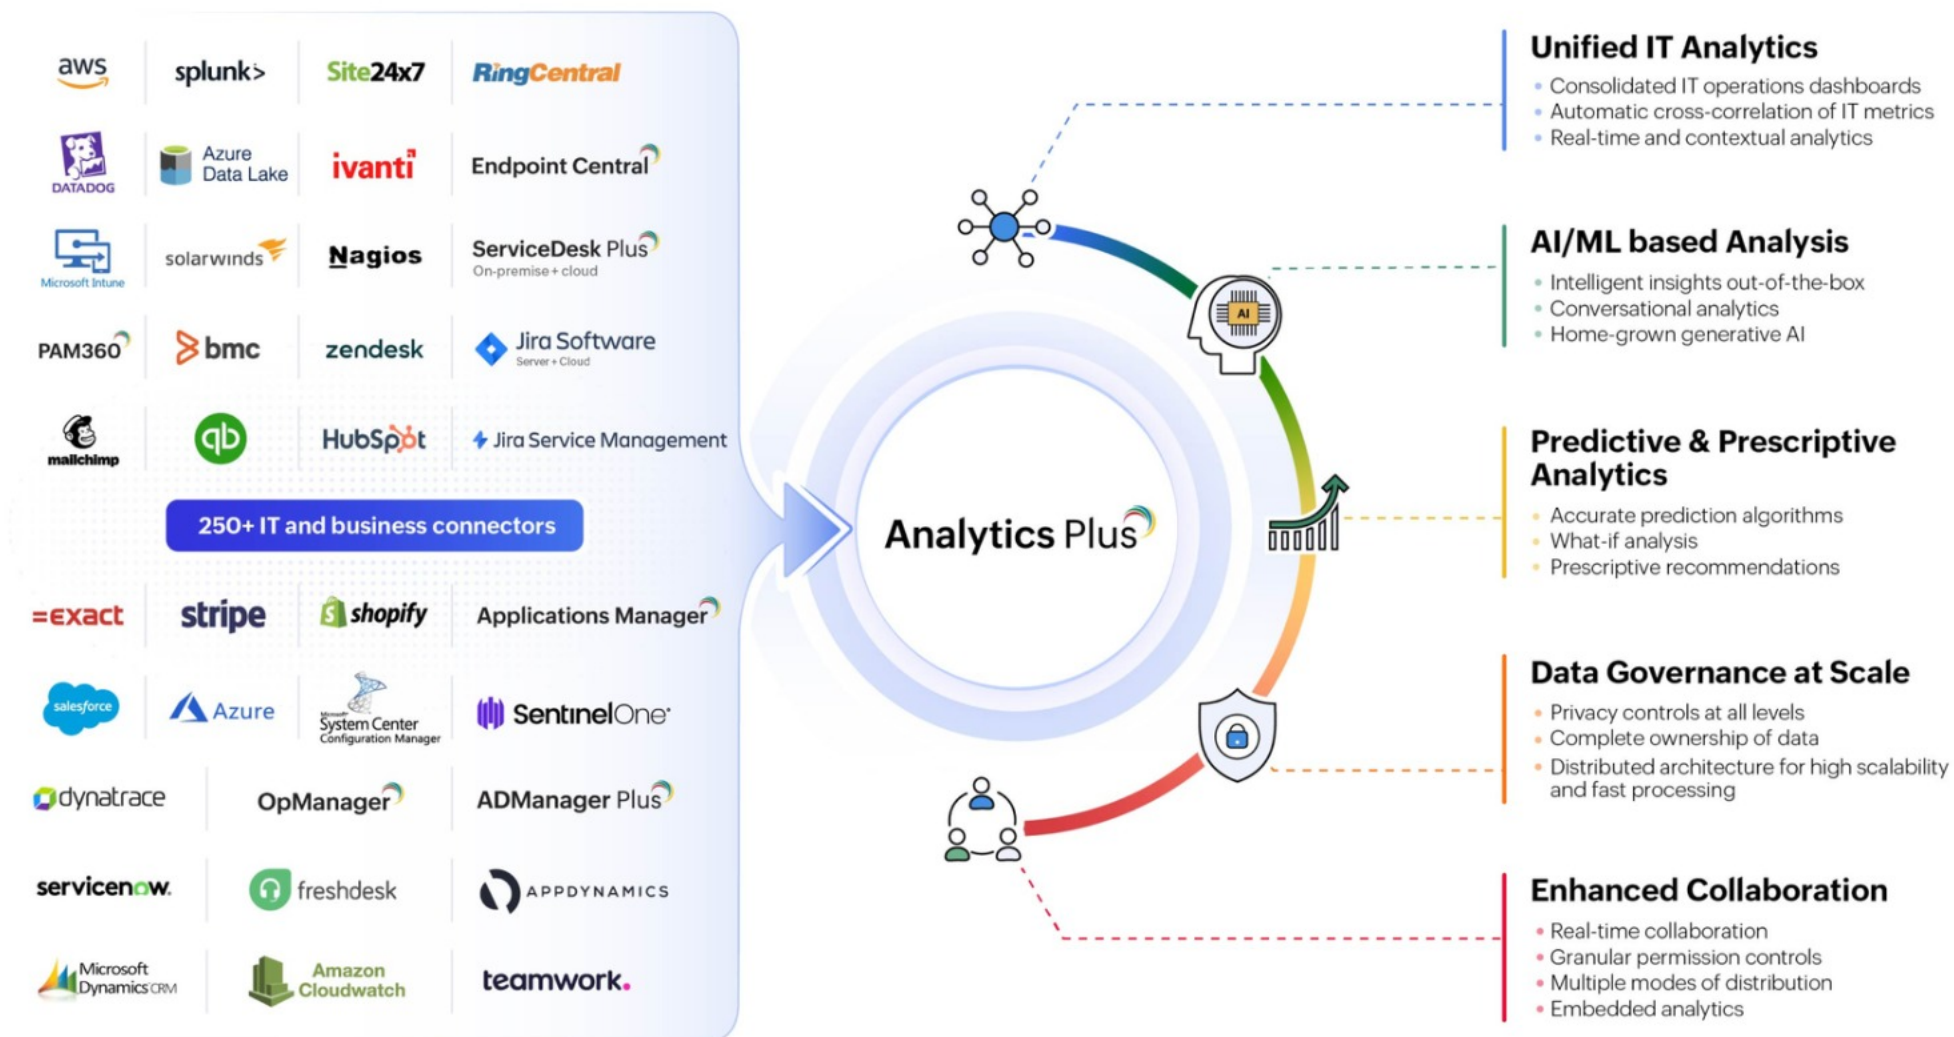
aws splunk> Site24x7 RingCentral

DATADOG Azure Data Lake ivanti Endpoint Central

Microsoft Intune solarwinds Nagios ServiceDesk Plus On-premise + cloud

PAM360 bmc zendesk Jira Software Server + Cloud

mailchimp HubSpot Jira Service Management

250+ IT and business connectors

=exact stripe shopify Applications Manager

salesforce Azure Microsoft System Center Configuration Manager SentinelOne

dynatrace OpManager ADManager Plus

servicenow freshdesk APPDYNAMICS

Microsoft Dynamics CRM Amazon Cloudwatch teamwork.

Analytics Plus

AI

Unified IT Analytics
- Consolidated IT operations dashboards
- Automatic cross-correlation of IT metrics
- Real-time and contextual analytics

AI/ML based Analysis
- Intelligent insights out-of-the-box
- Conversational analytics
- Home-grown generative AI

Predictive & Prescriptive Analytics
- Accurate prediction algorithms
- What-if analysis
- Prescriptive recommendations

Data Governance at Scale
- Privacy controls at all levels
- Complete ownership of data
- Distributed architecture for high scalability and fast processing

Enhanced Collaboration
- Real-time collaboration
- Granular permission controls
- Multiple modes of distribution
- Embedded analytics